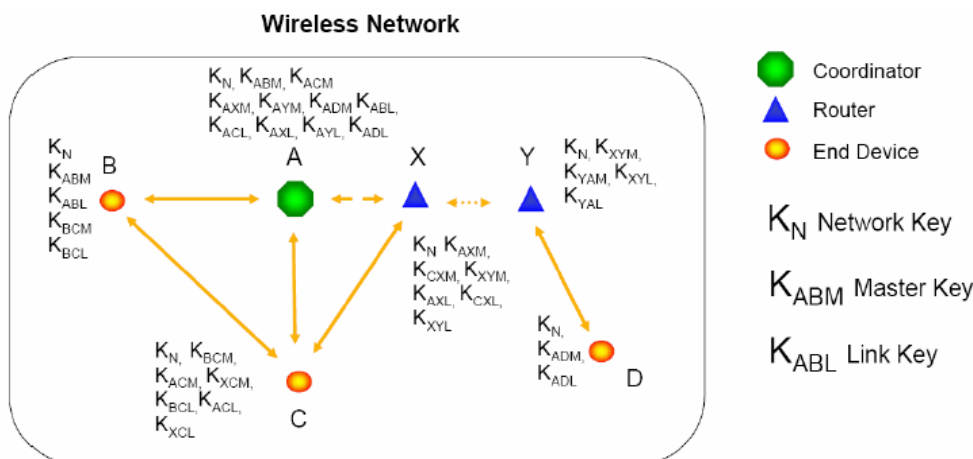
Wireless Network

$K_N$, $K_{ABM}$, $K_{ACM}$
$K_{AXM}$, $K_{AYM}$, $K_{ADM}$ $K_{ABL}$,
$K_{ACL}$, $K_{AXL}$, $K_{AYL}$, $K_{ADL}$

A

X

Y

$K_N$, $K_{XYM}$,
$K_{YAM}$, $K_{XYL}$,
$K_{YAL}$

$K_N$
$K_{ABM}$
$K_{ABL}$
$K_{BCM}$
$K_{BCL}$

B

$K_N$ $K_{AXM}$,
$K_{CXM}$, $K_{XYM}$,
$K_{AXL}$, $K_{CXL}$,
$K_{XYL}$

$K_N$, $K_{BCM}$,
$K_{ACM}$, $K_{XCM}$,
$K_{BCL}$, $K_{ACL}$,
$K_{XCL}$

C

$K_N$,
$K_{ADM}$,
$K_{ADL}$

D

Coordinator
Router
End Device

$K_N$ Network Key
$K_{ABM}$ Master Key
$K_{ABL}$ Link Key